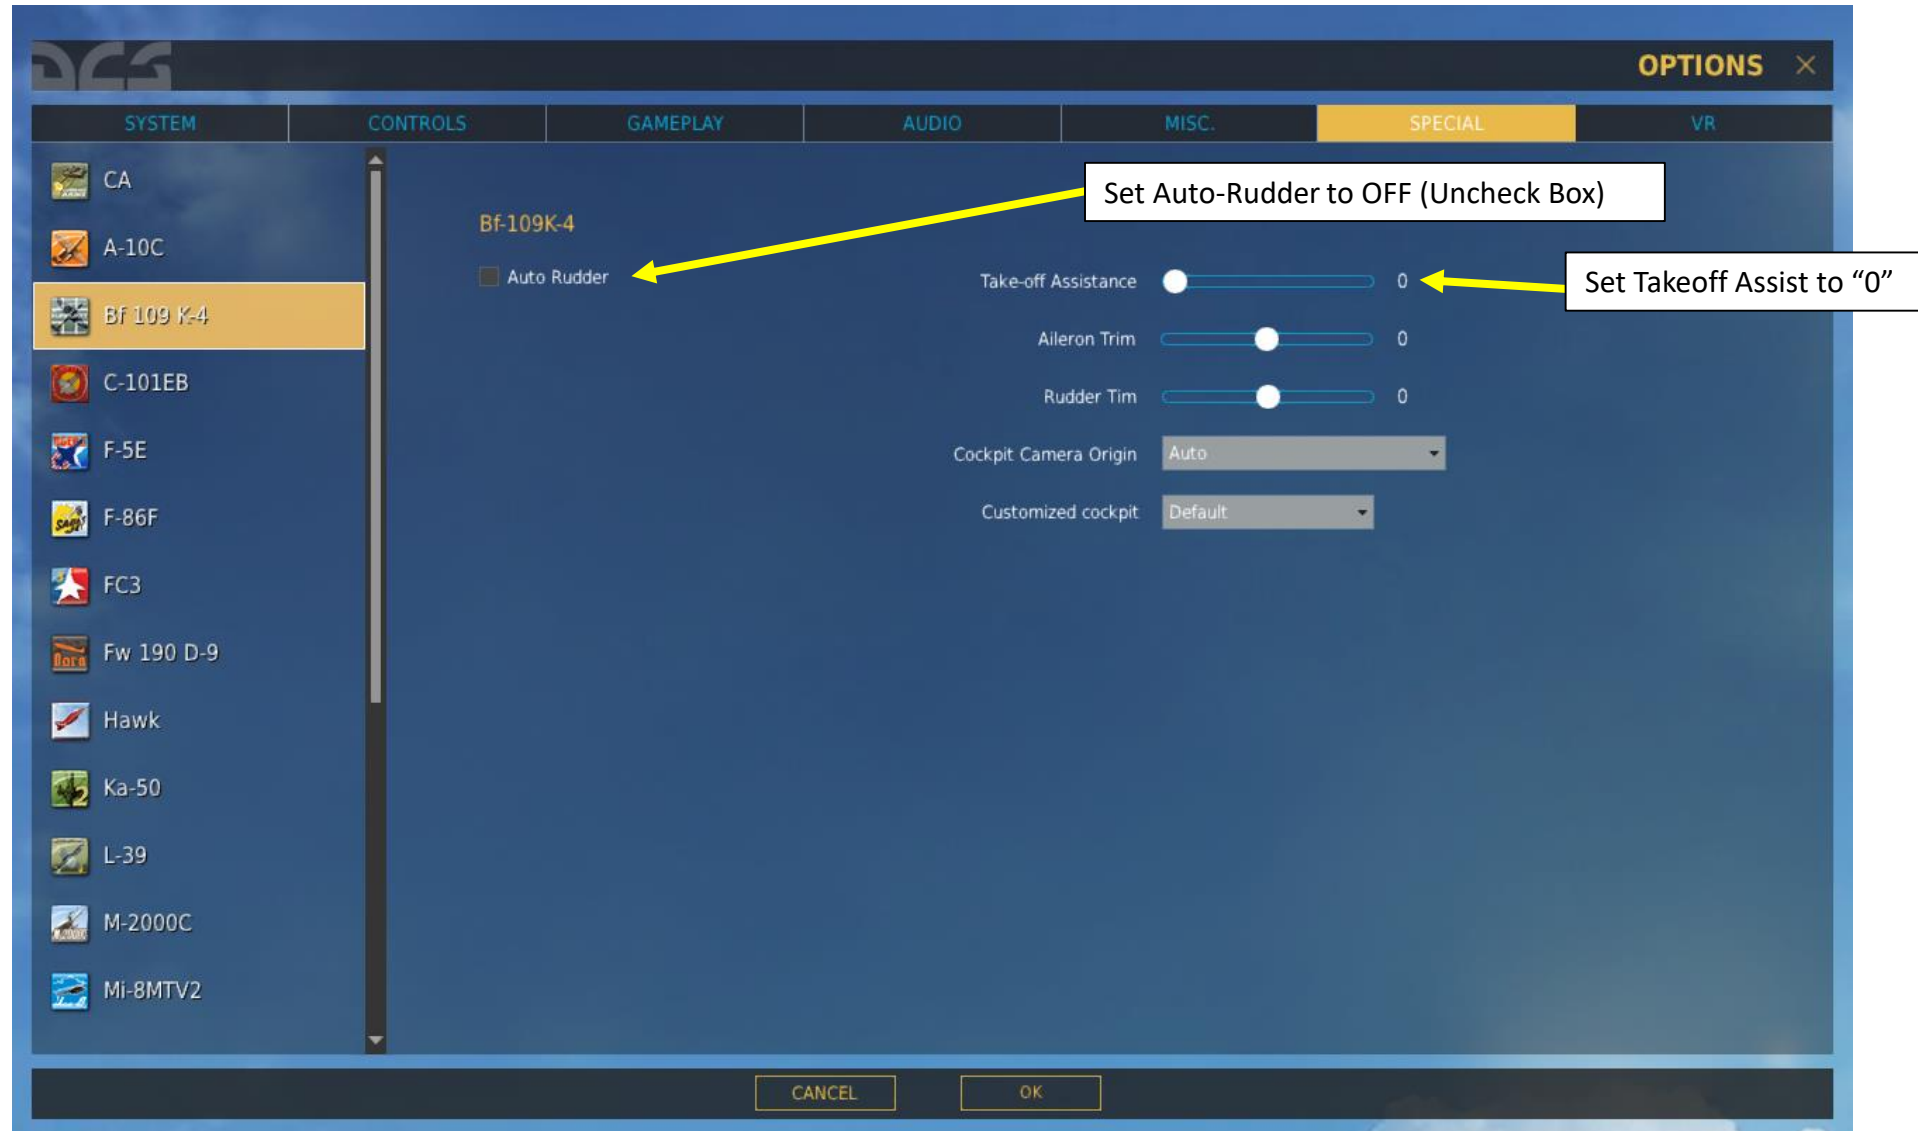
DCS

OPTIONS ×

SYSTEM CONTROLS GAMEPLAY AUDIO MISC. SPECIAL VR

CA
A-10C
Bf 109 K-4
C-101EB
F-5E
F-86F
FC3
Fw 190 D-9
Hawk
Ka-50
L-39
M-2000C
Mi-8MTV2

Set Auto-Rudder to OFF (Uncheck Box)

Bf-109K-4

Auto Rudder

Take-off Assistance 0

Set Takeoff Assist to “0”

Aileron Trim 0

Rudder Tim 0

Cockpit Camera Origin Auto

Customized cockpit Default

CANCEL OK